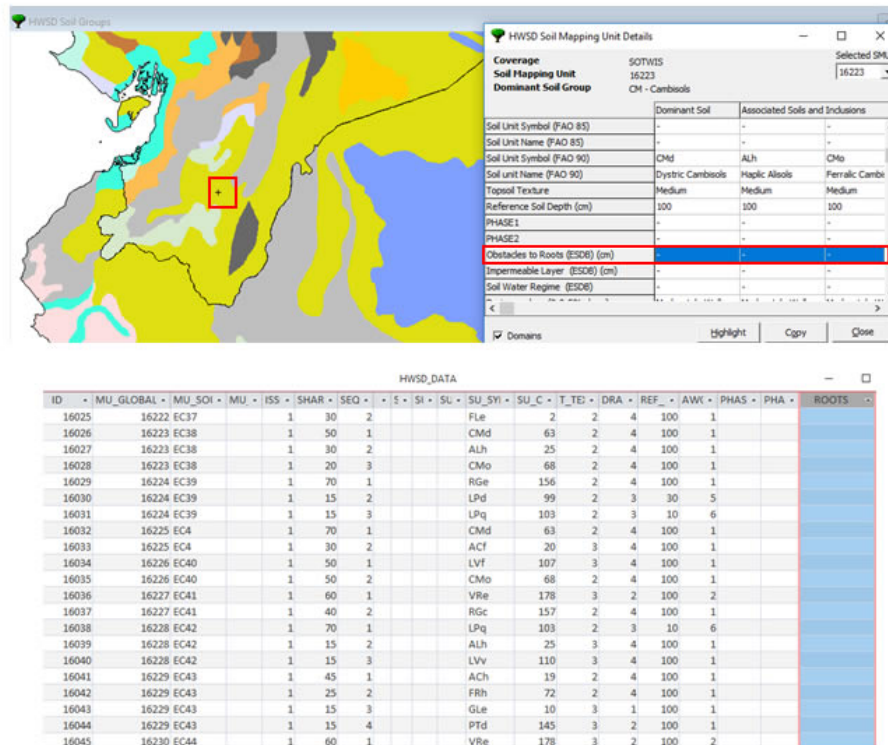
HWSD Soil Groups

HWSD Soil Mapping Unit Details

Coverage SOTWIS
Soil Mapping Unit 16223
Dominant Soil Group CM - Cambisols

Selected SMU
16223

| | Dominant Soil | Associated Soils and Inclusions | |
|---|---|---|---|
| Soil Unit Symbol (FAO 85) | - | - | - |
| Soil Unit Name (FAO 85) | - | - | - |
| Soil Unit Symbol (FAO 90) | CMd | ALh | CMo |
| Soil unit Name (FAO 90) | Dystric Cambisols | Haplic Alisols | Ferralic Cambi |
| Topsoil Texture | Medium | Medium | Medium |
| Reference Soil Depth (cm) | 100 | 100 | 100 |
| PHASE1 | - | - | - |
| PHASE2 | - | - | - |
| Obstacles to Roots (ESDB) (cm) | - | - | - |
| Impermeable Layer (ESDB) (cm) | - | - | - |
| Soil Water Regime (ESDB) | - | - | - |

Domains
Highlight Copy Close

HWSD_DATA

| ID | MU_GLOBAL | MU_SOI | MU | ISS | SHAR | SEQ | S | SI | SU | SU_SY | SU_C | T_TE | DRA | REF_ | AWC | PHAS | PHA | ROOTS |
|---|---|---|---|---|---|---|---|---|---|---|---|---|---|---|---|---|---|---|
| 16025 | 16222 | EC37 | | 1 | 30 | 2 | | | | FLe | 2 | 2 | 4 | 100 | 1 | | | |
| 16026 | 16223 | EC38 | | 1 | 50 | 1 | | | | CMd | 63 | 2 | 4 | 100 | 1 | | | |
| 16027 | 16223 | EC38 | | 1 | 30 | 2 | | | | ALh | 25 | 2 | 4 | 100 | 1 | | | |
| 16028 | 16223 | EC38 | | 1 | 20 | 3 | | | | CMo | 68 | 2 | 4 | 100 | 1 | | | |
| 16029 | 16224 | EC39 | | 1 | 70 | 1 | | | | RGe | 156 | 2 | 4 | 100 | 1 | | | |
| 16030 | 16224 | EC39 | | 1 | 15 | 2 | | | | LPd | 99 | 2 | 3 | 30 | 5 | | | |
| 16031 | 16224 | EC39 | | 1 | 15 | 3 | | | | LPq | 103 | 2 | 3 | 10 | 6 | | | |
| 16032 | 16225 | EC4 | | 1 | 70 | 1 | | | | CMd | 63 | 2 | 4 | 100 | 1 | | | |
| 16033 | 16225 | EC4 | | 1 | 30 | 2 | | | | ACf | 20 | 3 | 4 | 100 | 1 | | | |
| 16034 | 16226 | EC40 | | 1 | 50 | 1 | | | | LVf | 107 | 3 | 4 | 100 | 1 | | | |
| 16035 | 16226 | EC40 | | 1 | 50 | 2 | | | | CMo | 68 | 2 | 4 | 100 | 1 | | | |
| 16036 | 16227 | EC41 | | 1 | 60 | 1 | | | | VRe | 178 | 3 | 2 | 100 | 2 | | | |
| 16037 | 16227 | EC41 | | 1 | 40 | 2 | | | | RGc | 157 | 2 | 4 | 100 | 1 | | | |
| 16038 | 16228 | EC42 | | 1 | 70 | 1 | | | | LPq | 103 | 2 | 3 | 10 | 6 | | | |
| 16039 | 16228 | EC42 | | 1 | 15 | 2 | | | | ALh | 25 | 3 | 4 | 100 | 1 | | | |
| 16040 | 16228 | EC42 | | 1 | 15 | 3 | | | | LVv | 110 | 3 | 4 | 100 | 1 | | | |
| 16041 | 16229 | EC43 | | 1 | 45 | 1 | | | | ACh | 19 | 2 | 4 | 100 | 1 | | | |
| 16042 | 16229 | EC43 | | 1 | 25 | 2 | | | | FRh | 72 | 2 | 4 | 100 | 1 | | | |
| 16043 | 16229 | EC43 | | 1 | 15 | 3 | | | | GLe | 10 | 3 | 1 | 100 | 1 | | | |
| 16044 | 16229 | EC43 | | 1 | 15 | 4 | | | | PTd | 145 | 3 | 2 | 100 | 1 | | | |
| 16045 | 16230 | EC44 | | 1 | 60 | 1 | | | | VRe | 178 | 3 | 2 | 100 | 2 | | | |